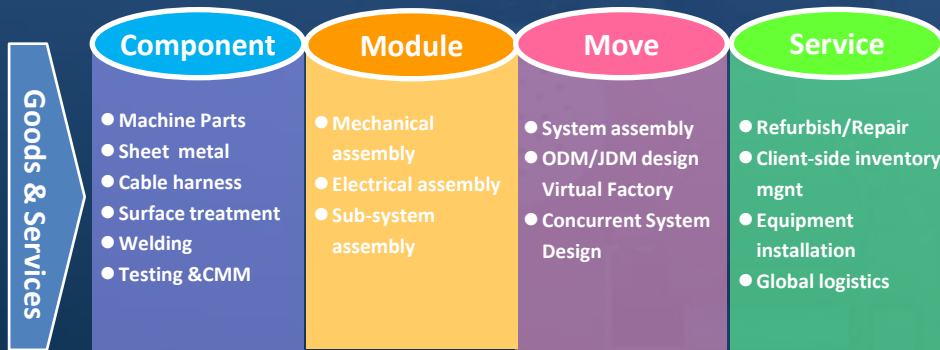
Goods & Services

Component
Machine Parts
Sheet metal
Cable harness
Surface treatment
Welding
Testing &CMM

Module
Mechanical assembly
Electrical assembly
Sub-system assembly

Move
System assembly
ODM/JDM design Virtual Factory
Concurrent System Design

Service
Refurbish/Repair
Client-side inventory mgnt
Equipment installation
Global logistics